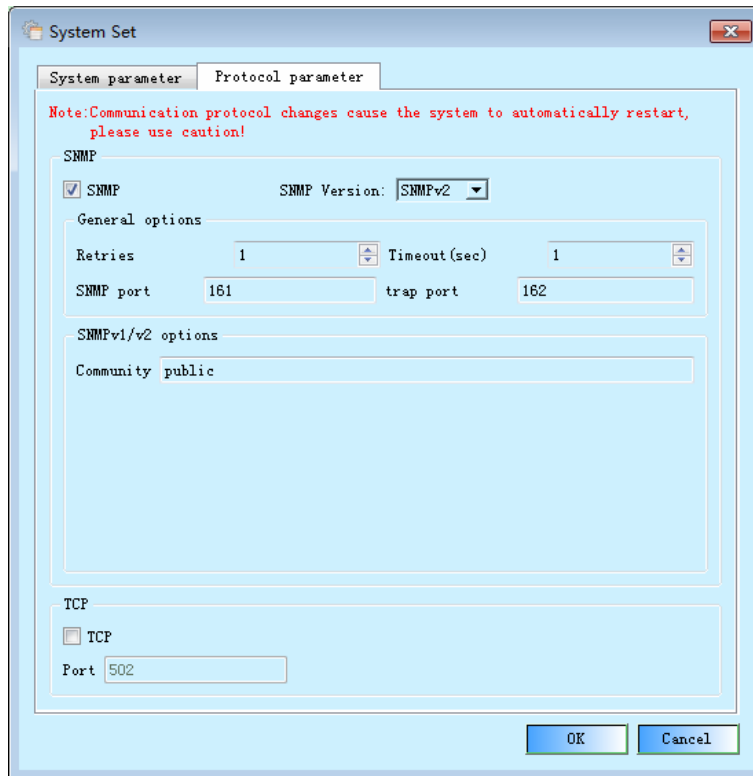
System Set

System parameter | Protocol parameter

Note:Communication protocol changes cause the system to automatically restart, please use caution!

SNMP

SNMP    SNMP Version: SNMPv2

General options

Retries 1    Timeout(sec) 1

SNMP port 161    trap port 162

SNMPv1/v2 options

Community public

TCP

TCP

Port 502

OK    Cancel